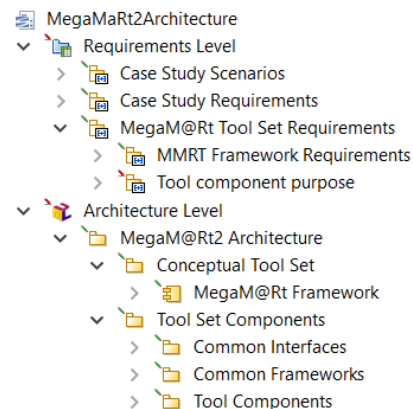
MegaMaRt2Architecture
Requirements Level
Case Study Scenarios
Case Study Requirements
MegaM@Rt Tool Set Requirements
MMRT Framework Requirements
Tool component purpose
Architecture Level
MegaM@Rt2 Architecture
Conceptual Tool Set
MegaM@Rt Framework
Tool Set Components
Common Interfaces
Common Frameworks
Tool Components